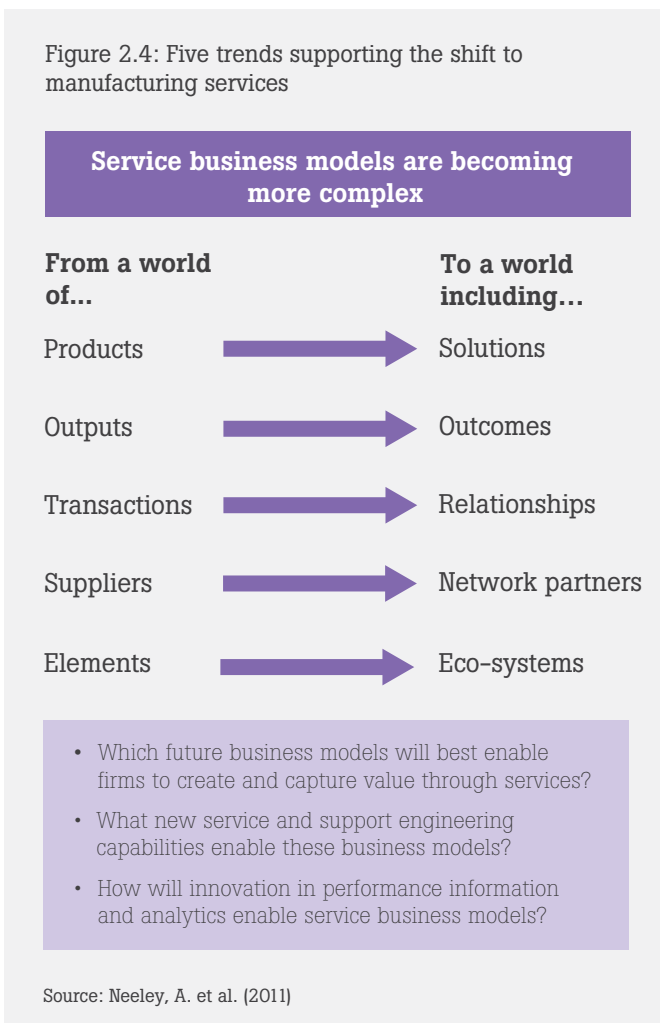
Figure 2.4: Five trends supporting the shift to manufacturing services

Service business models are becoming more complex

From a world of...

To a world including...

Products

Solutions

Outputs

Outcomes

Transactions

Relationships

Suppliers

Network partners

Elements

Eco-systems

• Which future business models will best enable firms to create and capture value through services?

• What new service and support engineering capabilities enable these business models?

• How will innovation in performance information and analytics enable service business models?

Source: Neeley, A. et al. (2011)